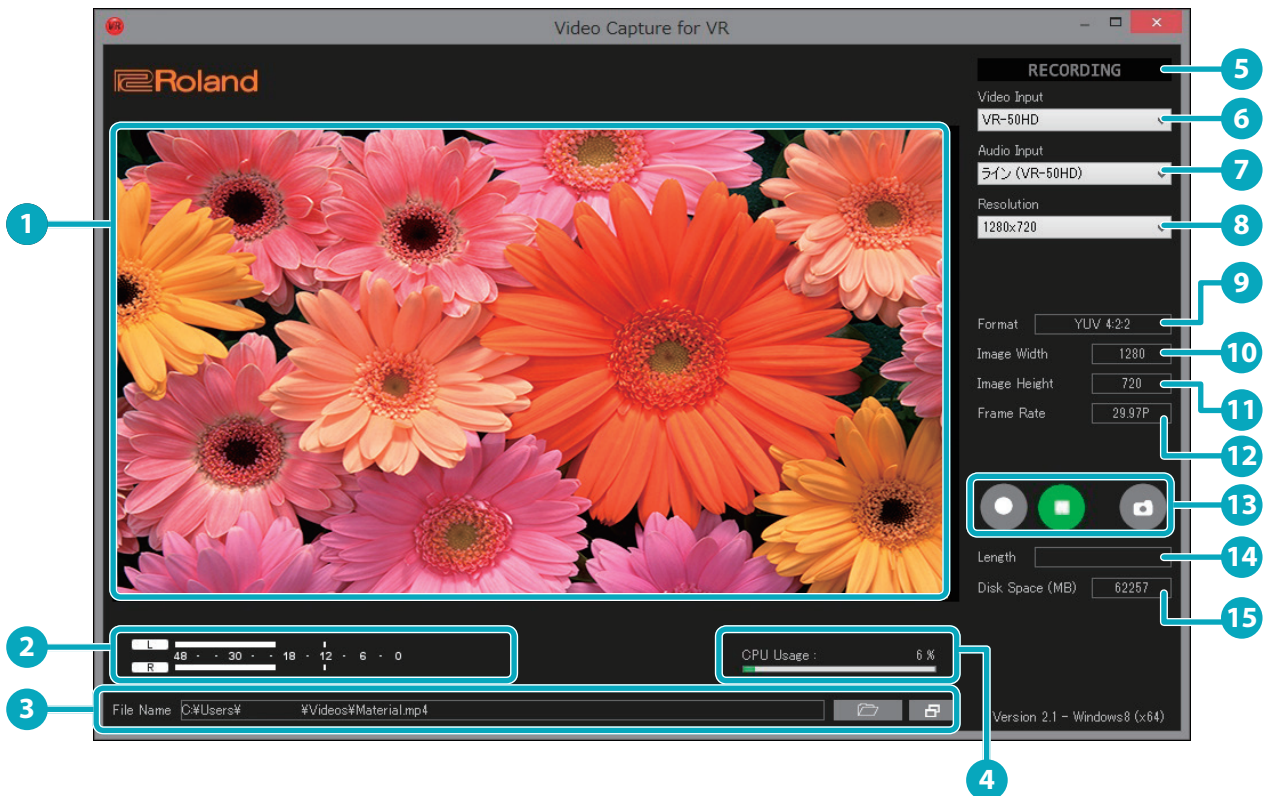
Video Capture for VR

Roland

RECORDING
Video Input
VR-50HD
Audio Input
ライン (VR-50HD)
Resolution
1280x720

Format YUV 4:2:2
Image Width 1280
Image Height 720
Frame Rate 29.97P

Length
Disk Space (MB) 62257

L
R
48 · · 30 · · 18 · 12 · 6 · 0

CPU Usage : 6 %

File Name C:¥Users¥ ¥Videos¥Material.mp4

Version 2.1 - Windows8 (x64)

1
2
3
4
5
6
7
8
9
10
11
12
13
14
15